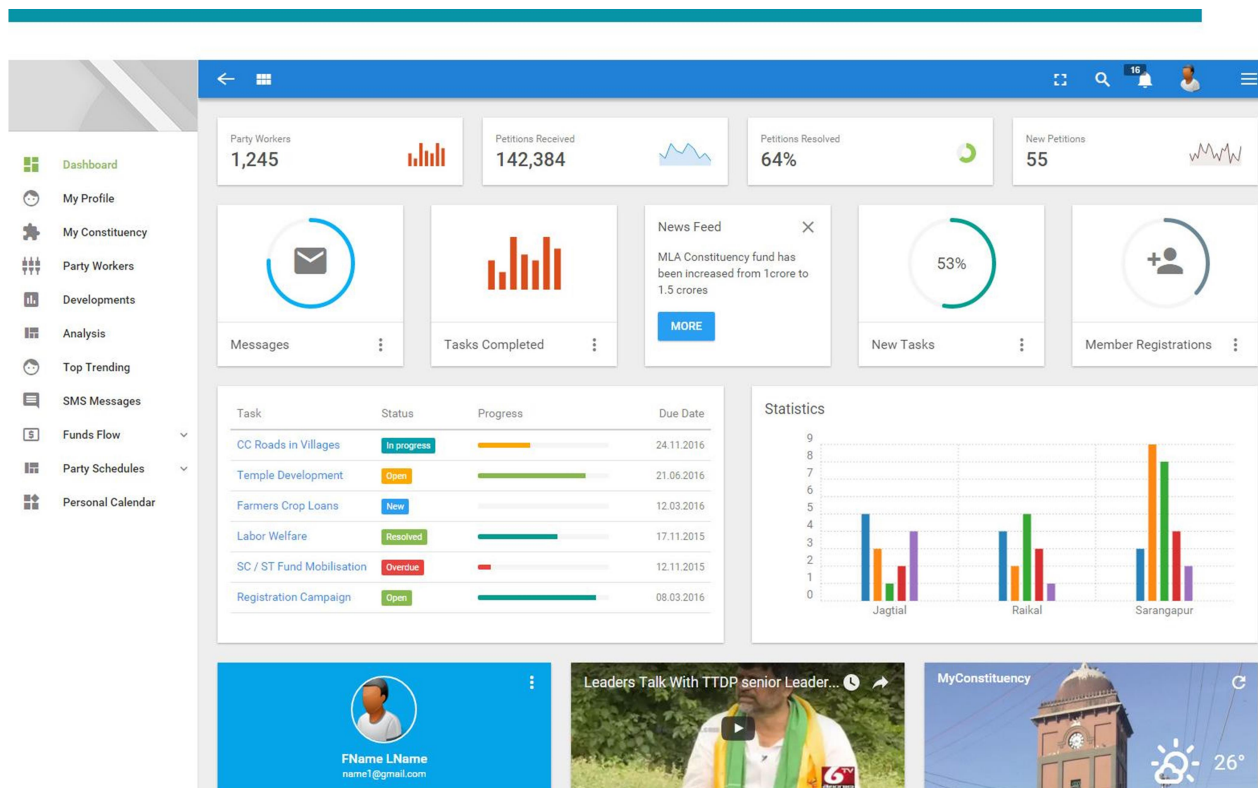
Dashboard
My Profile
My Constituency
Party Workers
Developments
Analysis
Top Trending
SMS Messages
Funds Flow
Party Schedules
Personal Calendar

16

Party Workers
1,245

Petitions Received
142,384

Petitions Resolved
64%

New Petitions
55

Messages

Tasks Completed

News Feed
MLA Constituency fund has been increased from 1crore to 1.5 crores
MORE

53%
New Tasks

Member Registrations

| Task | Status | Progress | Due Date |
|---|---|---|---|
| CC Roads in Villages | In progress | | 24.11.2016 |
| Temple Development | Open | | 21.06.2016 |
| Farmers Crop Loans | New | | 12.03.2016 |
| Labor Welfare | Resolved | | 17.11.2015 |
| SC / ST Fund Mobilisation | Overdue | | 12.11.2015 |
| Registration Campaign | Open | | 08.03.2016 |

Statistics
9
8
7
6
5
4
3
2
1
0
Jagtial
Raikal
Sarangapur

FName LName
name1@gmail.com

Leaders Talk With TTDP senior Leader...

MyConstituency
26°